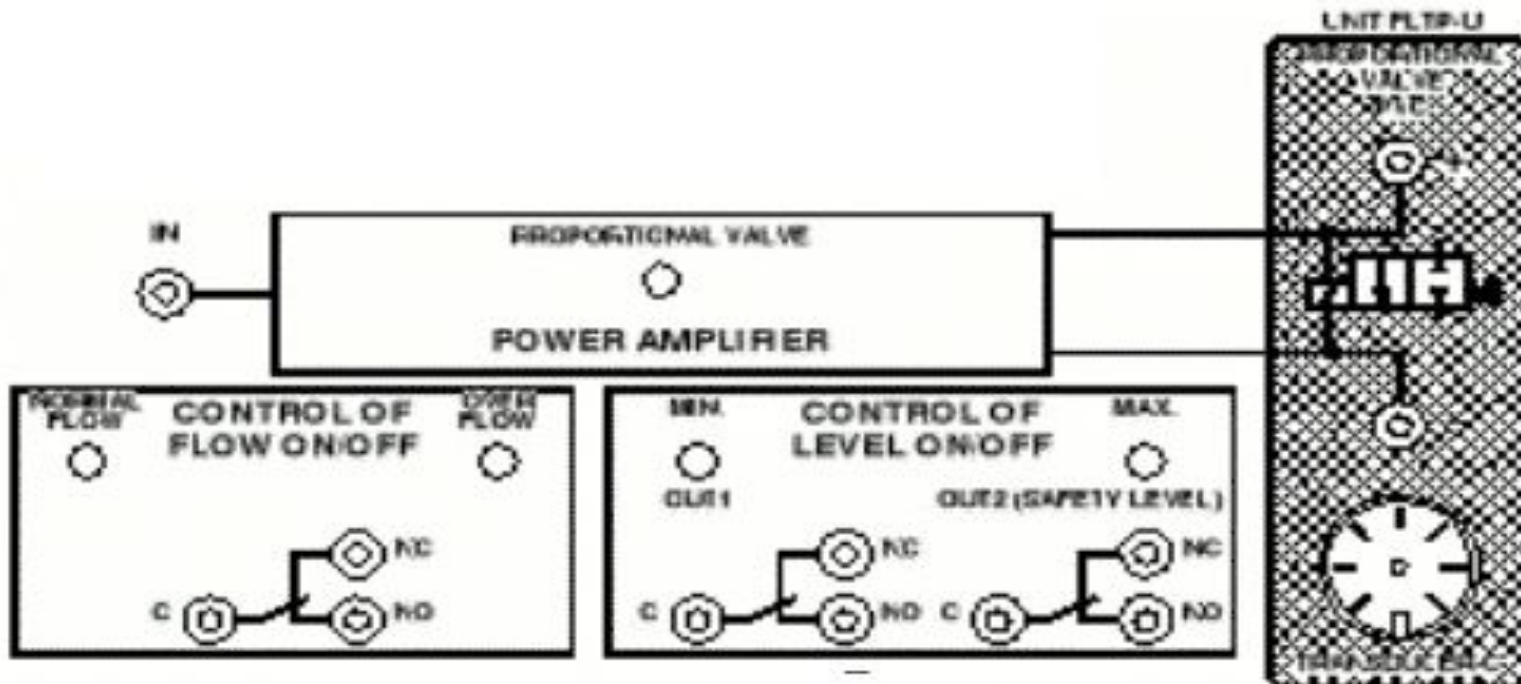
UNIT FLTP-U
PROPORTIONAL VALVE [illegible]

IN
PROPORTIONAL VALVE
POWER AMPLIFIER

NOMINAL FLOW
CONTROL OF FLOW ON/OFF
OVER FLOW
NC
C
NO

MIN
CONTROL OF LEVEL ON/OFF
MAX
OUT1
OUT2 (SAFETY LEVEL)
NC
C
NO
NC
C
NO

TRANSDUCER-C